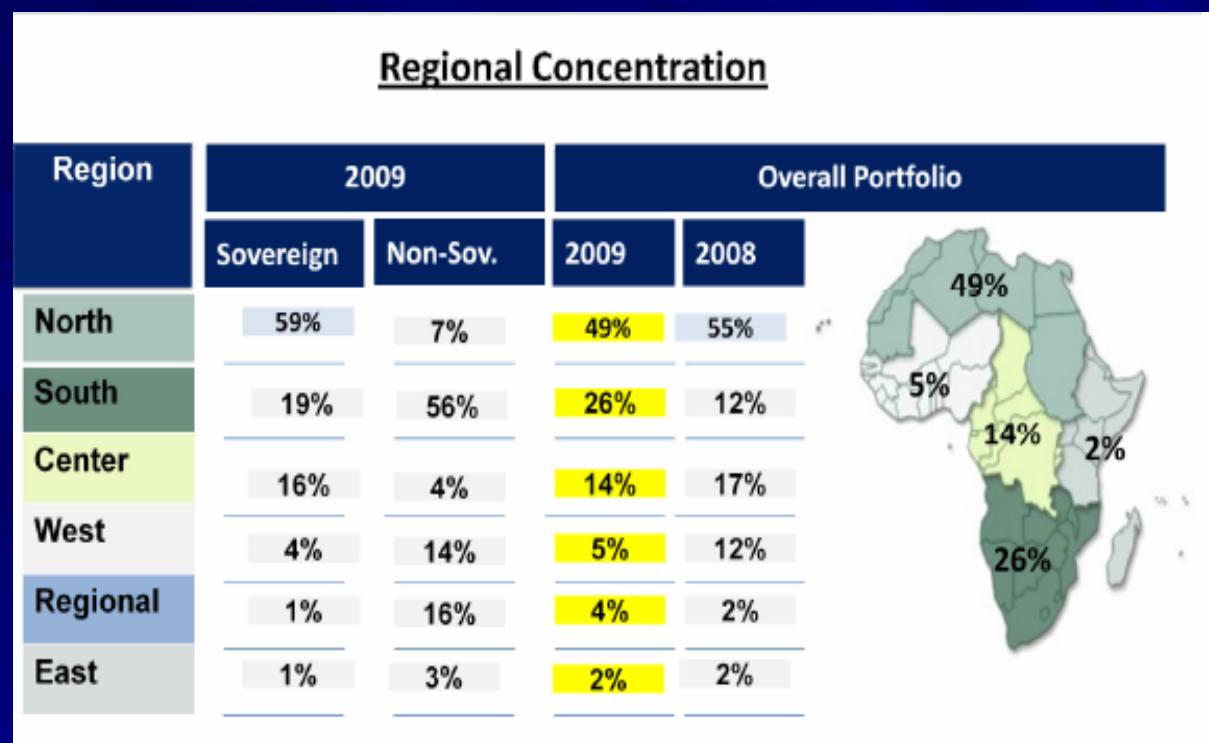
Regional Concentration

| Region | 2009 Sovereign | 2009 Non-Sov. | Overall Portfolio 2009 | Overall Portfolio 2008 |
|---|---|---|---|---|
| North | 59% | 7% | 49% | 55% |
| South | 19% | 56% | 26% | 12% |
| Center | 16% | 4% | 14% | 17% |
| West | 4% | 14% | 5% | 12% |
| Regional | 1% | 16% | 4% | 2% |
| East | 1% | 3% | 2% | 2% |

49%
5%
14%
2%
26%